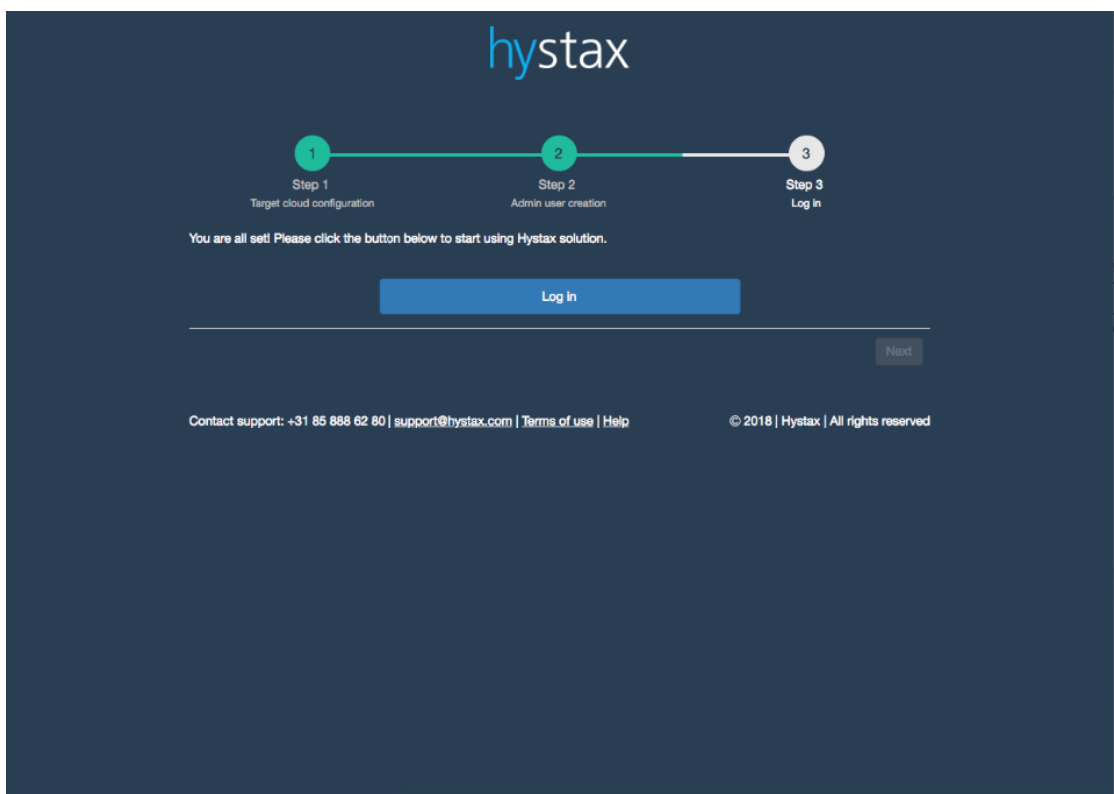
hystax

1
Step 1
Target cloud configuration

2
Step 2
Admin user creation

3
Step 3
Log in

You are all set! Please click the button below to start using Hystax solution.

Log in

Next

Contact support: +31 85 888 62 80 | support@hystax.com | Terms of use | Help

© 2018 | Hystax | All rights reserved